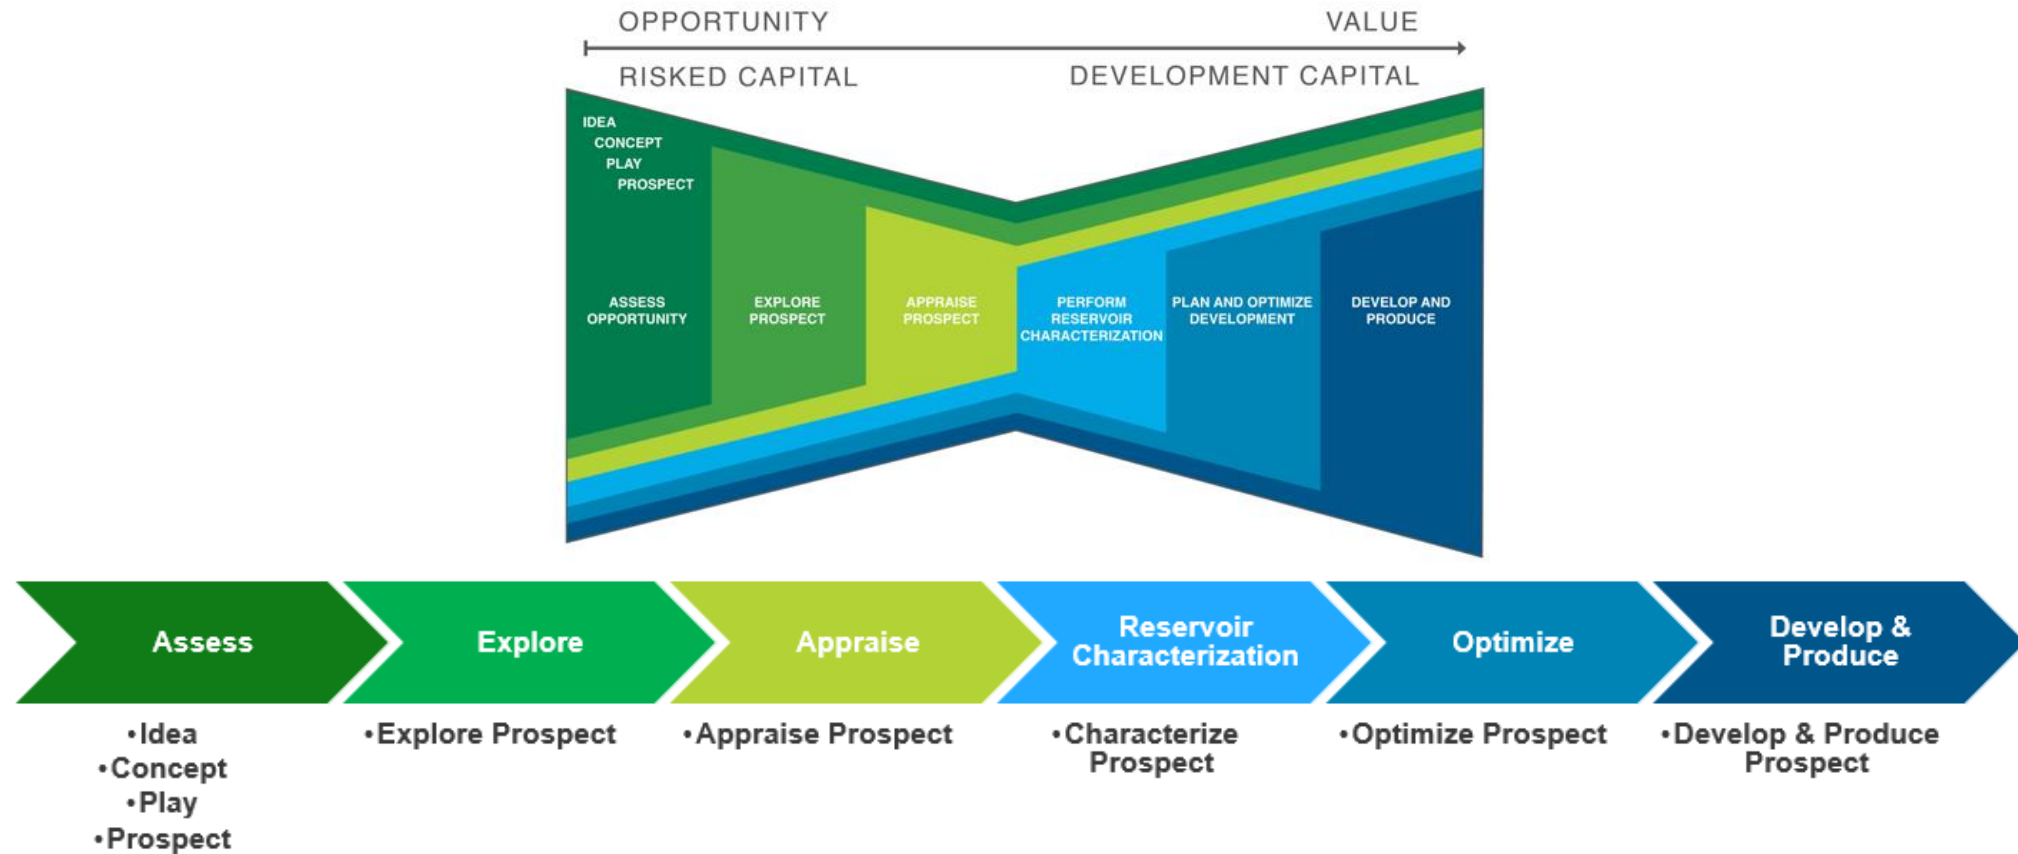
OPPORTUNITY VALUE

RISKED CAPITAL DEVELOPMENT CAPITAL

IDEA
CONCEPT
PLAY
PROSPECT

ASSESS OPPORTUNITY

EXPLORE PROSPECT

APPRAISE PROSPECT

PERFORM RESERVOIR CHARACTERIZATION

PLAN AND OPTIMIZE DEVELOPMENT

DEVELOP AND PRODUCE

Assess

Explore

Appraise

Reservoir Characterization

Optimize

Develop & Produce

•Idea
•Concept
•Play
•Prospect

•Explore Prospect

•Appraise Prospect

•Characterize Prospect

•Optimize Prospect

•Develop & Produce Prospect